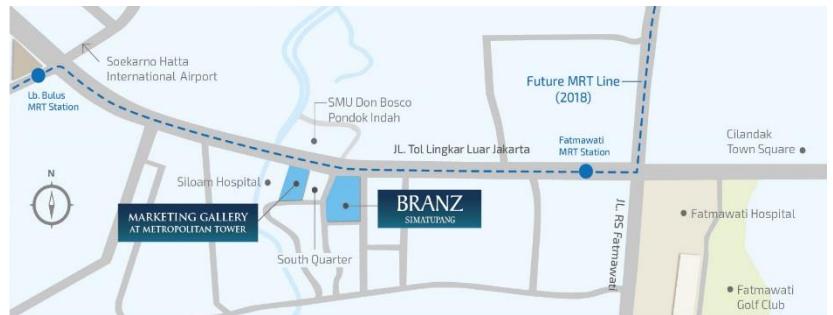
Soekarno Hatta International Airport

Lb. Bulus MRT Station

SMU Don Bosco Pondok Indah

Future MRT Line (2018)

JL. Tol Lingkar Luar Jakarta

Fatmawati MRT Station

Cilandak Town Square

N

Siloam Hospital

MARKETING GALLERY AT METROPOLITAN TOWER

BRANZ SIMATUPANG

South Quarter

JL. RS Fatmawati

Fatmawati Hospital

Fatmawati Golf Club